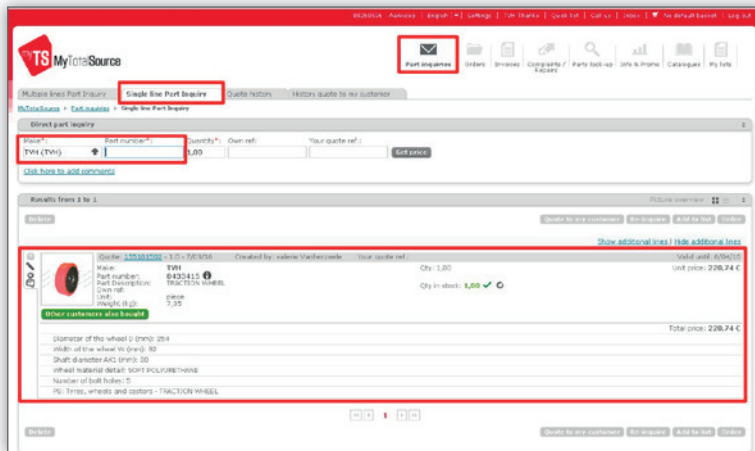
082805A | Aansloos | English | ▾ | Settings | TVH Thanks | Quick list | Call us | Inbox | No default basket | Log out

TS MyTotalSource

Part inquiries | Orders | Invoices | Complaints / Repairs | Parts look-up | Info & Promo | Catalogues | My lists

Multiple lines Part Inquiry | Single line Part Inquiry | Quote history | History quote to my customer

MyTotalSource > Part inquiries > Single line Part Inquiry

Direct part inquiry

Make*: TVH (TVH) | Part number*: | Quantity*: 1,00 | Own ref: | Your quote ref.: | Get price

Click here to add comments

Results from 1 to 1

Picture overview:

Delete | Quote to my customer | Re-inquire | Add to list | Order

Show additional lines / Hide additional lines

Quote: 155101592 - 1.0 - 7/03/16 | Created by: valerie Vanhecraeke | Your quote ref.: | Valid until: 6/04/16

Make: TVH
Part number: 0433415
Part Description: TRACTION WHEEL
Own ref:
Unit: piece
Weight (kg): 7,35

Qty: 1,00
Qty in stock: 1,00

Unit price: 228,74 €

Other customers also bought

Total price: 228,74 €

Diameter of the wheel D (mm): 254
Width of the wheel W (mm): 80
Shaft diameter AXI (mm): 80
Wheel material detail: SOFT POLYURETHANE
Number of bolt holes: 5
PS: Tyres, wheels and castors - TRACTION WHEEL

1

Delete | Quote to my customer | Re-inquire | Add to list | Order